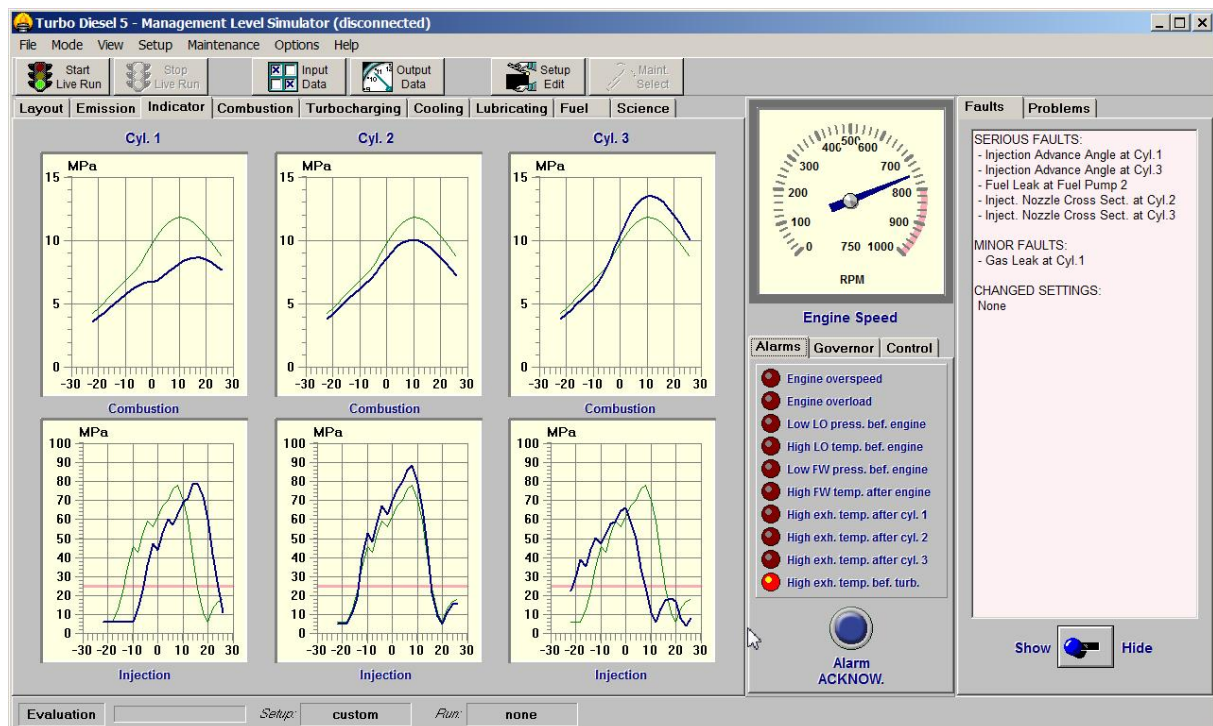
Turbo Diesel 5 - Management Level Simulator (disconnected)

File Mode View Setup Maintenance Options Help

Start Live Run | Stop Live Run | Input Data | Output Data | Setup Edit | Maint. Select

Layout | Emission | Indicator | Combustion | Turbocharging | Cooling | Lubricating | Fuel | Science

Cyl. 1

MPa
15
10
5
0
−30 −20 −10 0 10 20 30

Combustion

Cyl. 2

MPa
15
10
5
0
−30 −20 −10 0 10 20 30

Combustion

Cyl. 3

MPa
15
10
5
0
−30 −20 −10 0 10 20 30

Combustion

MPa
100
90
80
70
60
50
40
30
20
10
0
−30 −20 −10 0 10 20 30

Injection

MPa
100
90
80
70
60
50
40
30
20
10
0
−30 −20 −10 0 10 20 30

Injection

MPa
100
90
80
70
60
50
40
30
20
10
0
−30 −20 −10 0 10 20 30

Injection

0 100 200 300 400 500 600 700 800 900 1000 750

RPM

Engine Speed

Alarms | Governor | Control

Engine overspeed
Engine overload
Low LO press. bef. engine
High LO temp. bef. engine
Low FW press. bef. engine
High FW temp. after engine
High exh. temp. after cyl. 1
High exh. temp. after cyl. 2
High exh. temp. after cyl. 3
High exh. temp. bef. turb.

Alarm ACKNOW.

Faults | Problems

SERIOUS FAULTS:
- Injection Advance Angle at Cyl.1
- Injection Advance Angle at Cyl.3
- Fuel Leak at Fuel Pump 2
- Inject. Nozzle Cross Sect. at Cyl.2
- Inject. Nozzle Cross Sect. at Cyl.3

MINOR FAULTS:
- Gas Leak at Cyl.1

CHANGED SETTINGS:
None

Show Hide

Evaluation | Setup: custom | Run: none